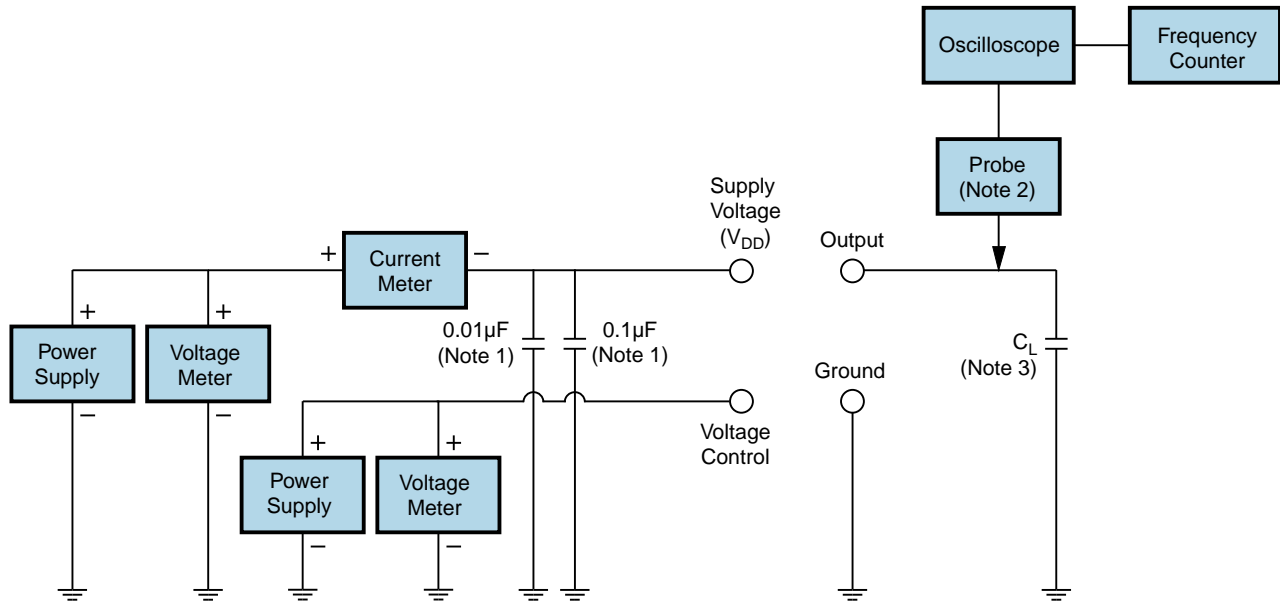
Oscilloscope

Frequency Counter

Probe (Note 2)

Supply Voltage ($V_{DD}$)

Output

+

Current Meter

−

+

+

Power Supply

−

Voltage Meter

−

0.01µF (Note 1)

0.1µF (Note 1)

Ground

$C_L$ (Note 3)

Voltage Control

+

Power Supply

−

+

Voltage Meter

−